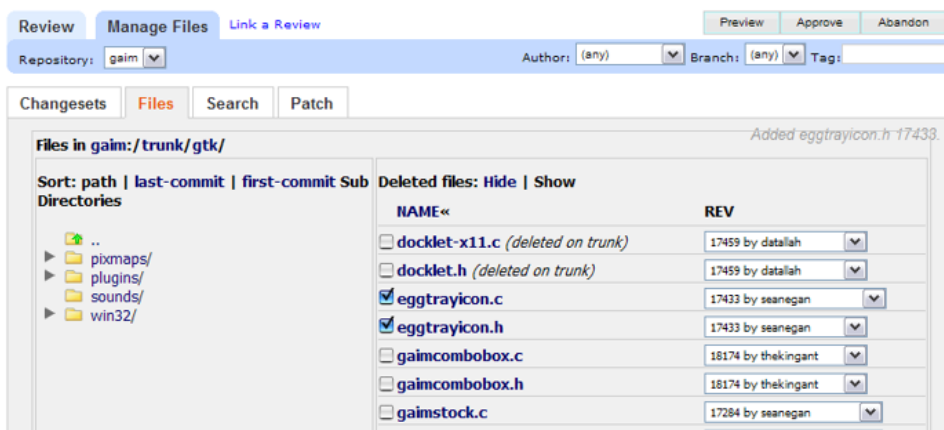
Review | Manage Files | Link a Review

Preview | Approve | Abandon

Repository: gaim

Author: (any) Branch: (any) Tag:

Changesets | Files | Search | Patch

Files in gaim:/trunk/gtk/

Added eggtrayicon.h 17433.

Sort: path | last-commit | first-commit Sub Directories

..
pixmaps/
plugins/
sounds/
win32/

Deleted files: Hide | Show

| NAME« | REV |
|---|---|
| docklet-x11.c *(deleted on trunk)* | 17459 by datallah |
| docklet.h *(deleted on trunk)* | 17459 by datallah |
| eggtrayicon.c | 17433 by seanegan |
| eggtrayicon.h | 17433 by seanegan |
| gaimcombobox.c | 18174 by thekingant |
| gaimcombobox.h | 18174 by thekingant |
| gaimstock.c | 17284 by seanegan |